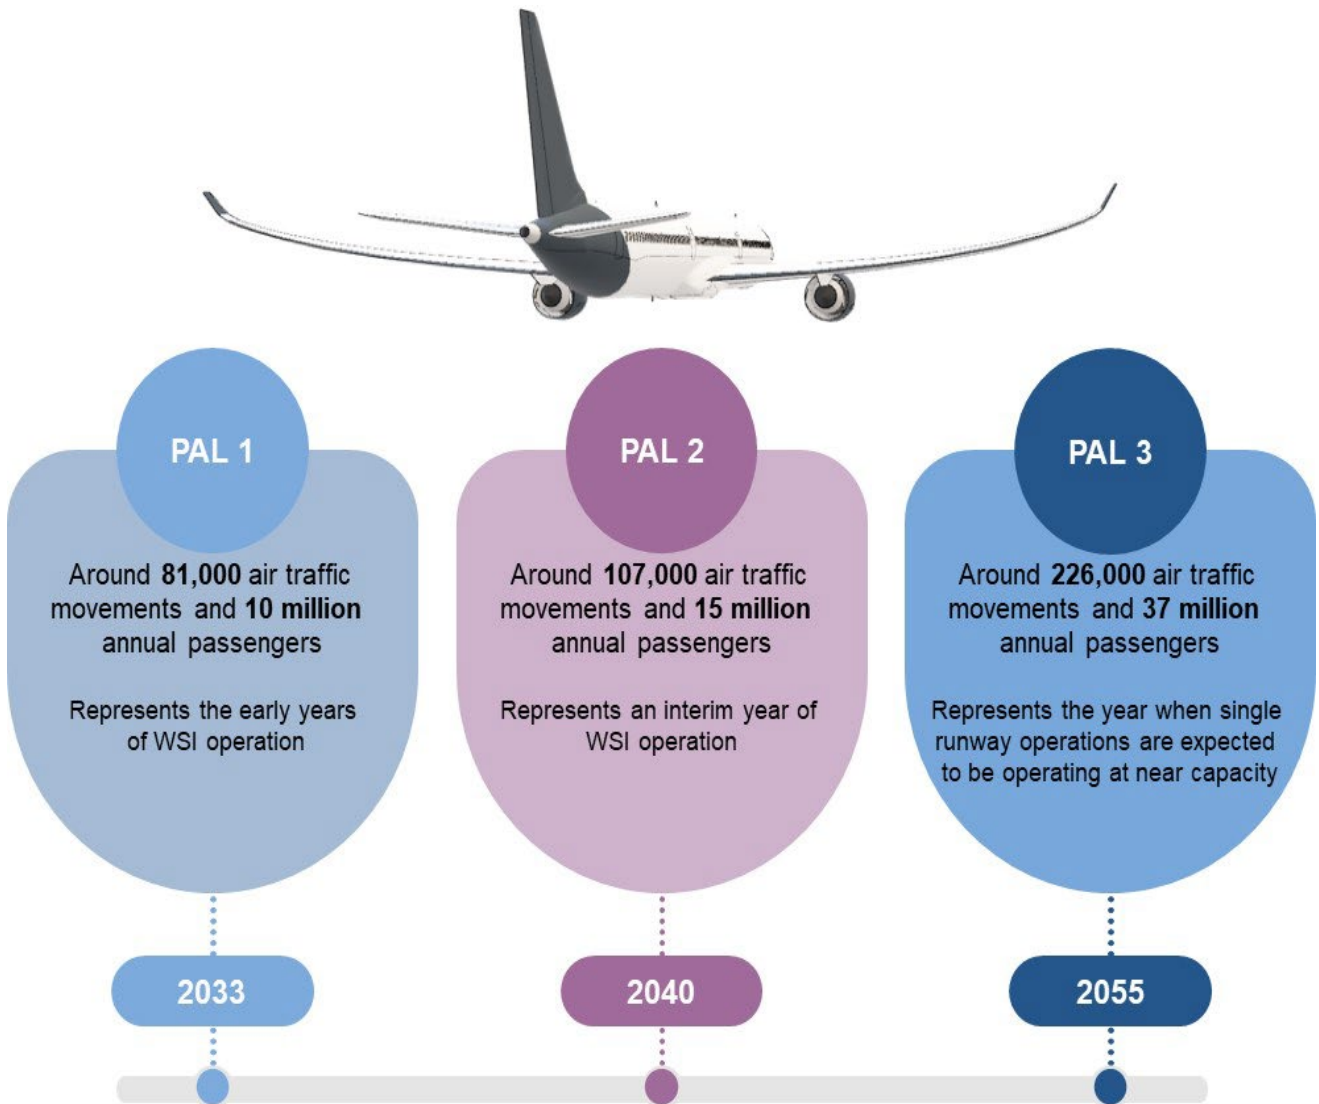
PAL 1

Around 81,000 air traffic movements and 10 million annual passengers

Represents the early years of WSI operation

2033

PAL 2

Around 107,000 air traffic movements and 15 million annual passengers

Represents an interim year of WSI operation

2040

PAL 3

Around 226,000 air traffic movements and 37 million annual passengers

Represents the year when single runway operations are expected to be operating at near capacity

2055